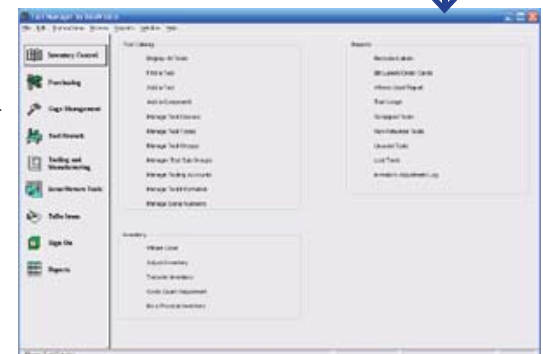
Tool Manager by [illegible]

Inventory Control

Purchasing

Gage Management

Tool Search

Tooling and Manufacturing

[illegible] Tools

Tally Issue

Sign On

Reports

Tool Catalog

Display All Tools

Find a Tool

Add a Tool

Add an Equipment

Manage Tool Classes

Manage Tool Types

Manage Tool Groups

Manage Tool Sub Groups

Manage Tooling Accounts

Manage Tool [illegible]

Manage Serial Numbers

Inventory

Where Used

Adjust Inventory

Transfer Inventory

Cycle Count Adjustment

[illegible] Physical Inventory

Reports

Reconciliation

Bill Labels/Order Cards

Where Used Report

Tool Usage

Scrapped Tools

Non-Returned Tools

Unused Tools

Lost Tools

Inventory Adjustment Log